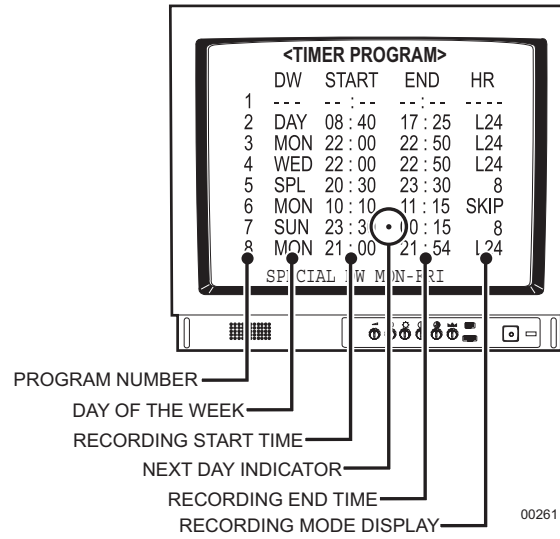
<TIMER PROGRAM>

| | DW | START | END | HR |
|---|---|---|---|---|
| 1 | --- | --:-- | --:-- | ---- |
| 2 | DAY | 08 : 40 | 17 : 25 | L24 |
| 3 | MON | 22 : 00 | 22 : 50 | L24 |
| 4 | WED | 22 : 00 | 22 : 50 | L24 |
| 5 | SPL | 20 : 30 | 23 : 30 | 8 |
| 6 | MON | 10 : 10 | 11 : 15 | SKIP |
| 7 | SUN | 23 : 3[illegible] | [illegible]0 : 15 | 8 |
| 8 | MON | 21 : 00 | 21 : 54 | L24 |

SPECIAL DW MON-FRI

PROGRAM NUMBER
DAY OF THE WEEK
RECORDING START TIME
NEXT DAY INDICATOR
RECORDING END TIME
RECORDING MODE DISPLAY

00261